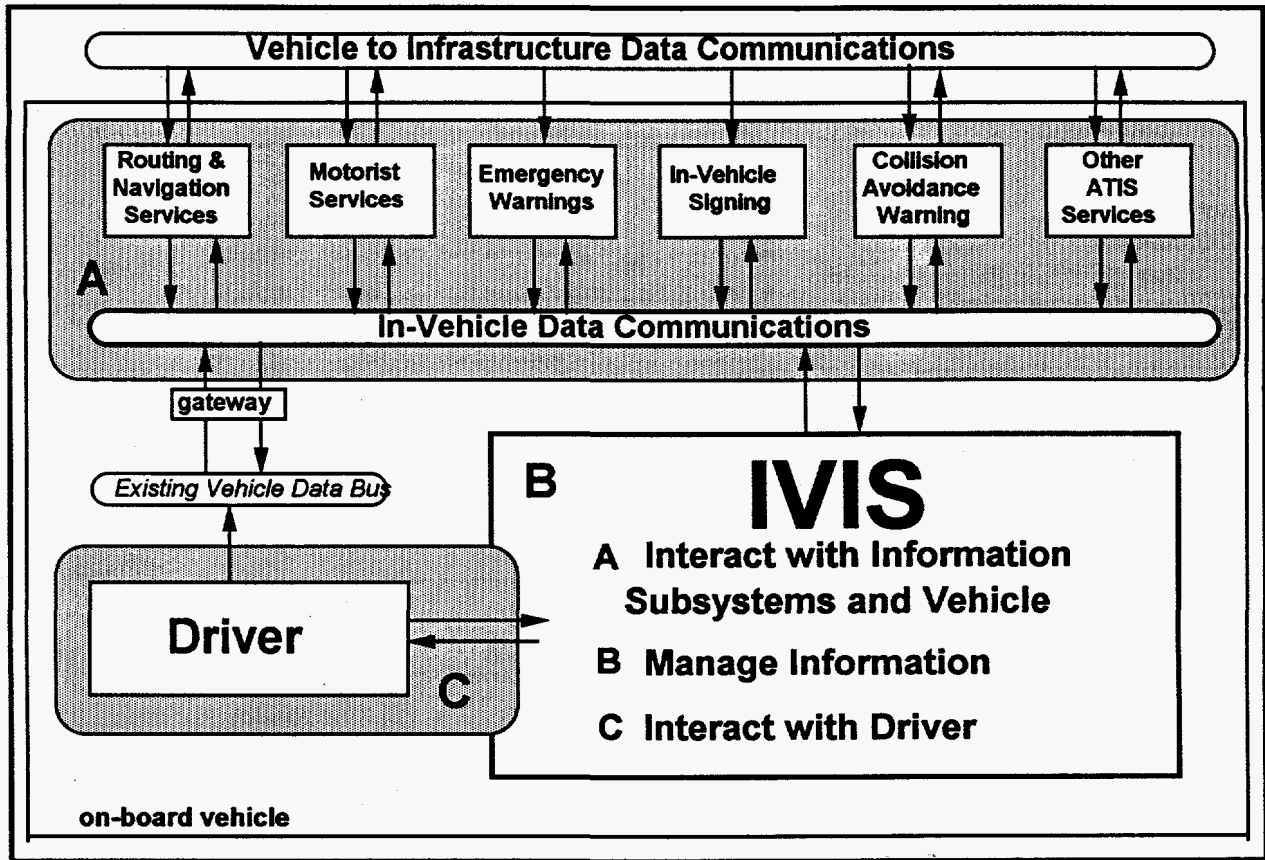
Vehicle to Infrastructure Data Communications

Routing & Navigation Services

Motorist Services

Emergency Warnings

In-Vehicle Signing

Collision Avoidance Warning

Other ATIS Services

A

In-Vehicle Data Communications

gateway

Existing Vehicle Data Bus

B

IVIS

A Interact with Information Subsystems and Vehicle

B Manage Information

C Interact with Driver

Driver

C

on-board vehicle